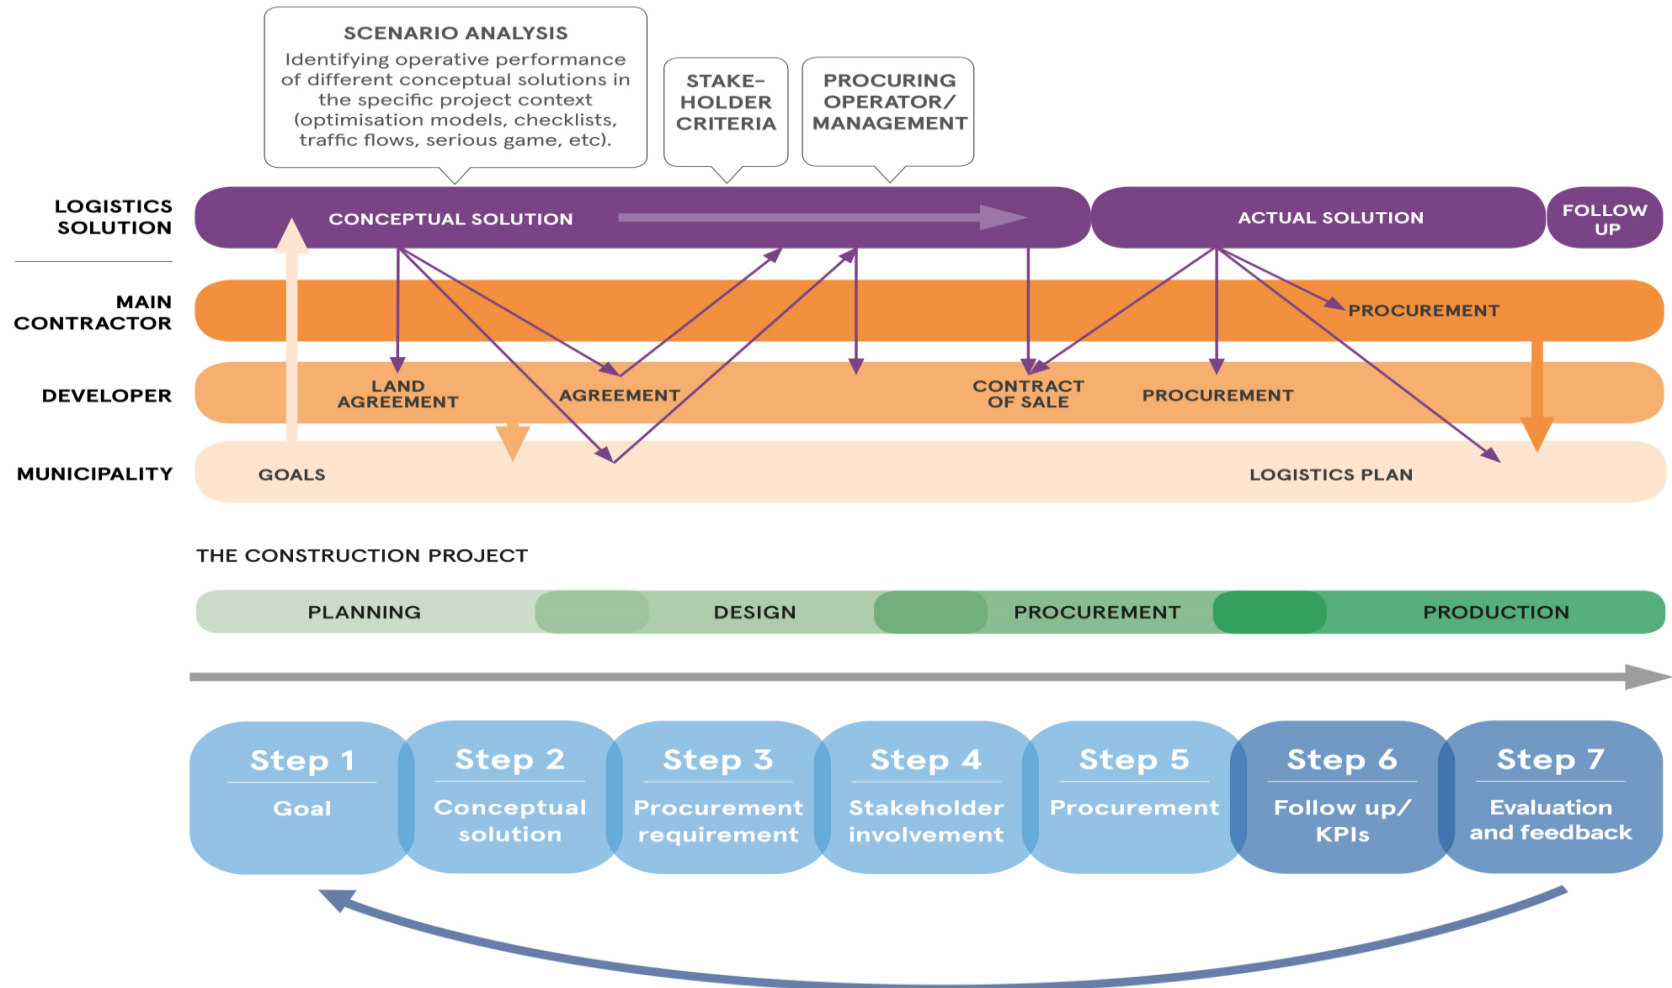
SCENARIO ANALYSIS
Identifying operative performance of different conceptual solutions in the specific project context (optimisation models, checklists, traffic flows, serious game, etc).

STAKEHOLDER CRITERIA

PROCURING OPERATOR/ MANAGEMENT

LOGISTICS SOLUTION

CONCEPTUAL SOLUTION

ACTUAL SOLUTION

FOLLOW UP

MAIN CONTRACTOR

PROCUREMENT

DEVELOPER

LAND AGREEMENT

AGREEMENT

CONTRACT OF SALE

PROCUREMENT

MUNICIPALITY

GOALS

LOGISTICS PLAN

THE CONSTRUCTION PROJECT

PLANNING

DESIGN

PROCUREMENT

PRODUCTION

Step 1
Goal

Step 2
Conceptual solution

Step 3
Procurement requirement

Step 4
Stakeholder involvement

Step 5
Procurement

Step 6
Follow up/ KPIs

Step 7
Evaluation and feedback